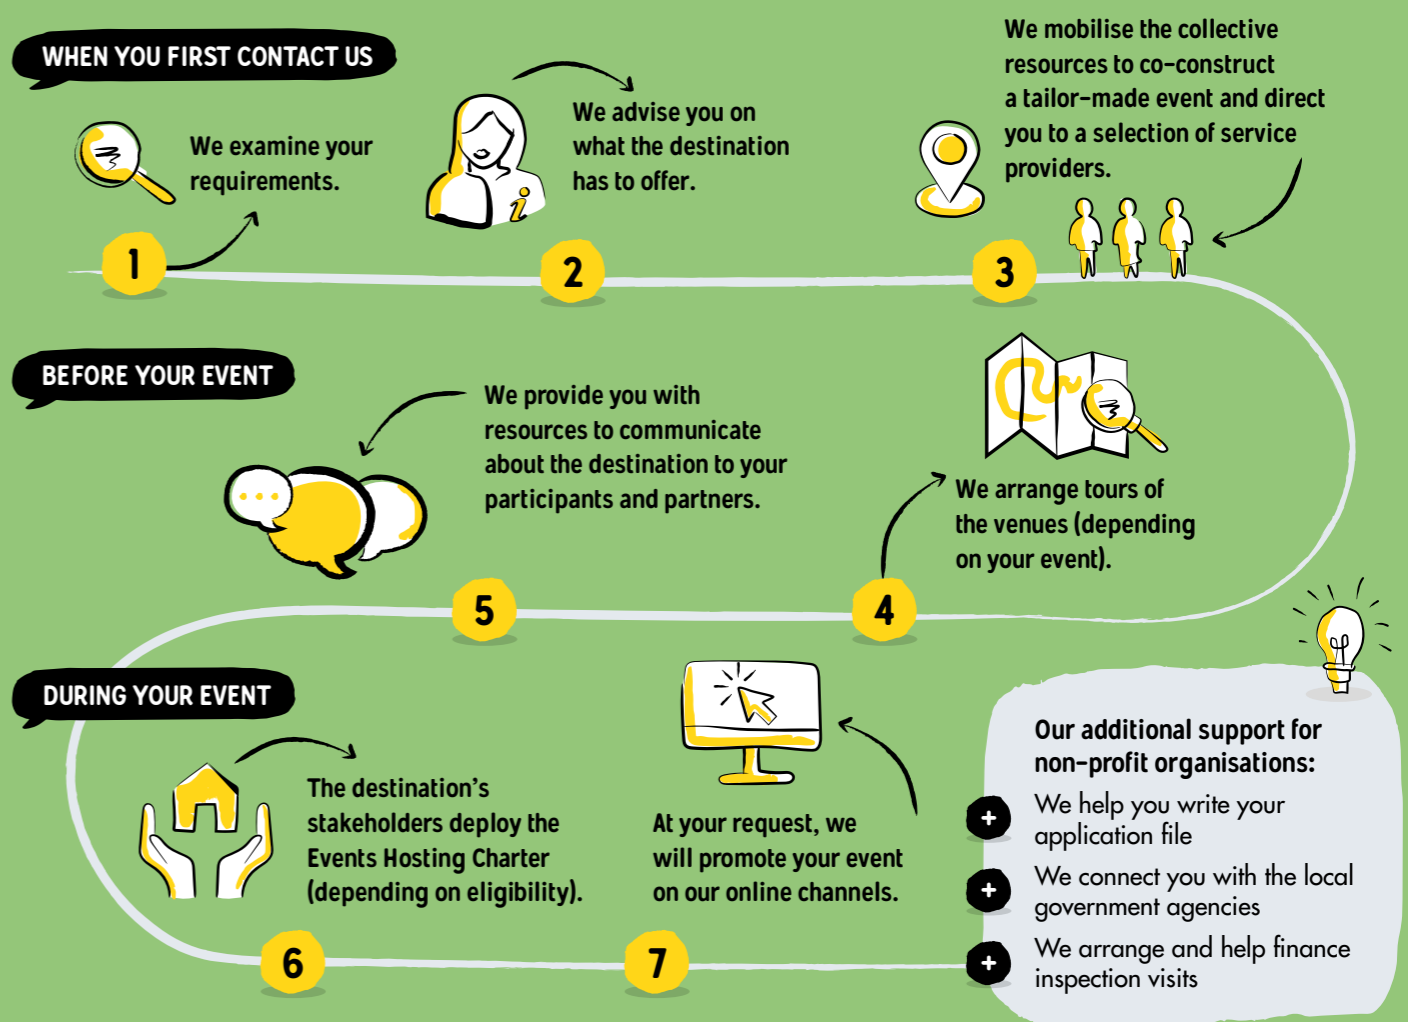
WHEN YOU FIRST CONTACT US

We examine your requirements.

1

We advise you on what the destination has to offer.

2

We mobilise the collective resources to co-construct a tailor-made event and direct you to a selection of service providers.

3

BEFORE YOUR EVENT

We provide you with resources to communicate about the destination to your participants and partners.

We arrange tours of the venues (depending on your event).

5

4

DURING YOUR EVENT

The destination's stakeholders deploy the Events Hosting Charter (depending on eligibility).

At your request, we will promote your event on our online channels.

6

7

Our additional support for non-profit organisations:

+ We help you write your application file

+ We connect you with the local government agencies

+ We arrange and help finance inspection visits